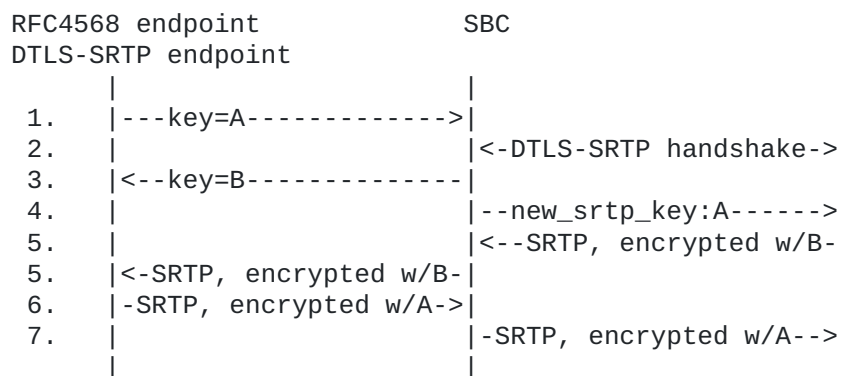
RFC4568 endpoint SBC
DTLS-SRTP endpoint

1. |---key=A------------->|
2. | |<-DTLS-SRTP handshake->
3. |<--key=B--------------|
4. | |--new_srtp_key:A------>
5. | |<--SRTP, encrypted w/B-
5. |<-SRTP, encrypted w/B-|
6. |-SRTP, encrypted w/A->|
7. | |-SRTP, encrypted w/A-->